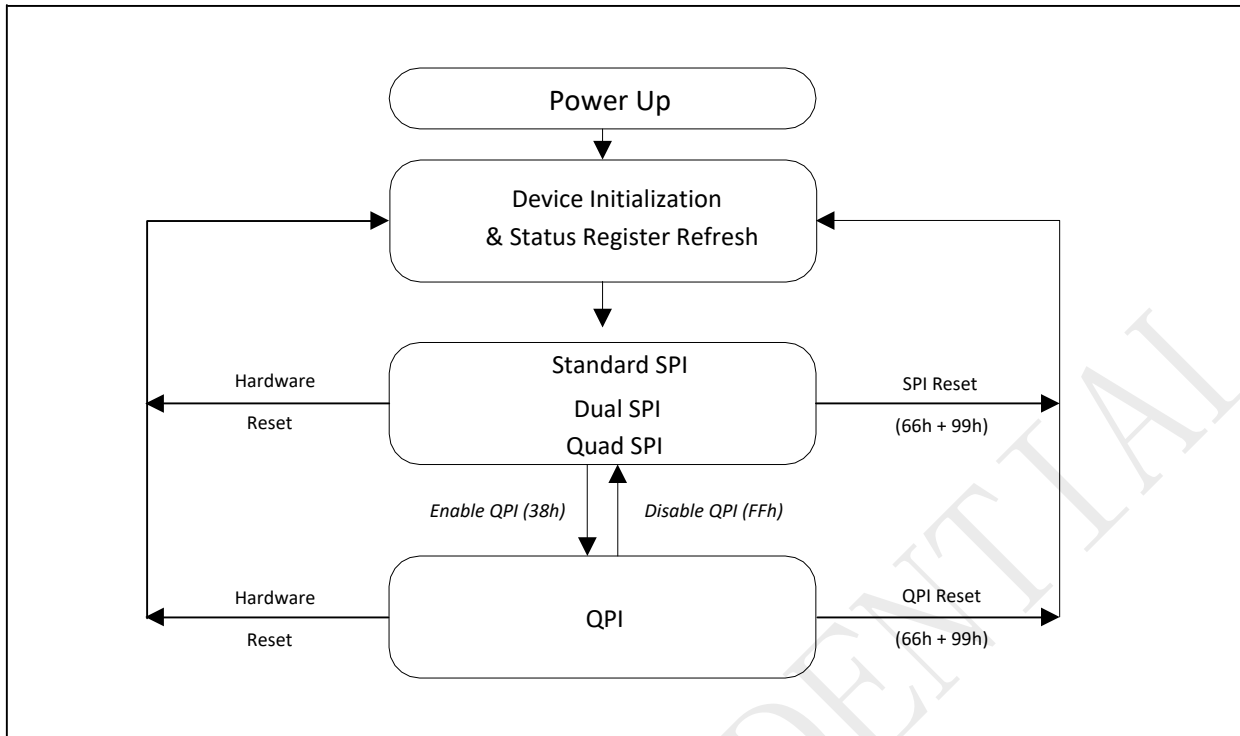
Power Up

Device Initialization
& Status Register Refresh

Hardware
Reset

Standard SPI
Dual SPI
Quad SPI

SPI Reset
(66h + 99h)

*Enable QPI (38h)*

*Disable QPI (FFh)*

Hardware
Reset

QPI

QPI Reset
(66h + 99h)

CONFIDENTIAL